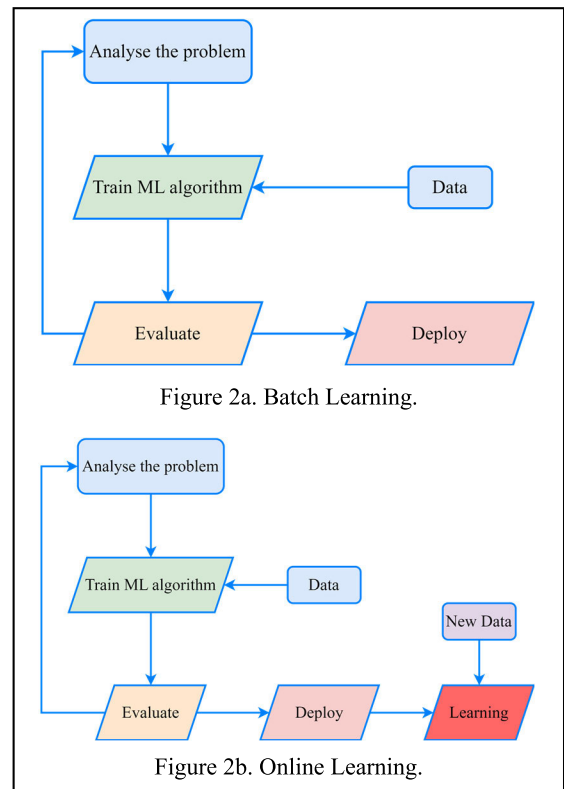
Analyse the problem

Train ML algorithm

Data

Evaluate

Deploy

Figure 2a. Batch Learning.

Analyse the problem

Train ML algorithm

Data

New Data

Evaluate

Deploy

Learning

Figure 2b. Online Learning.